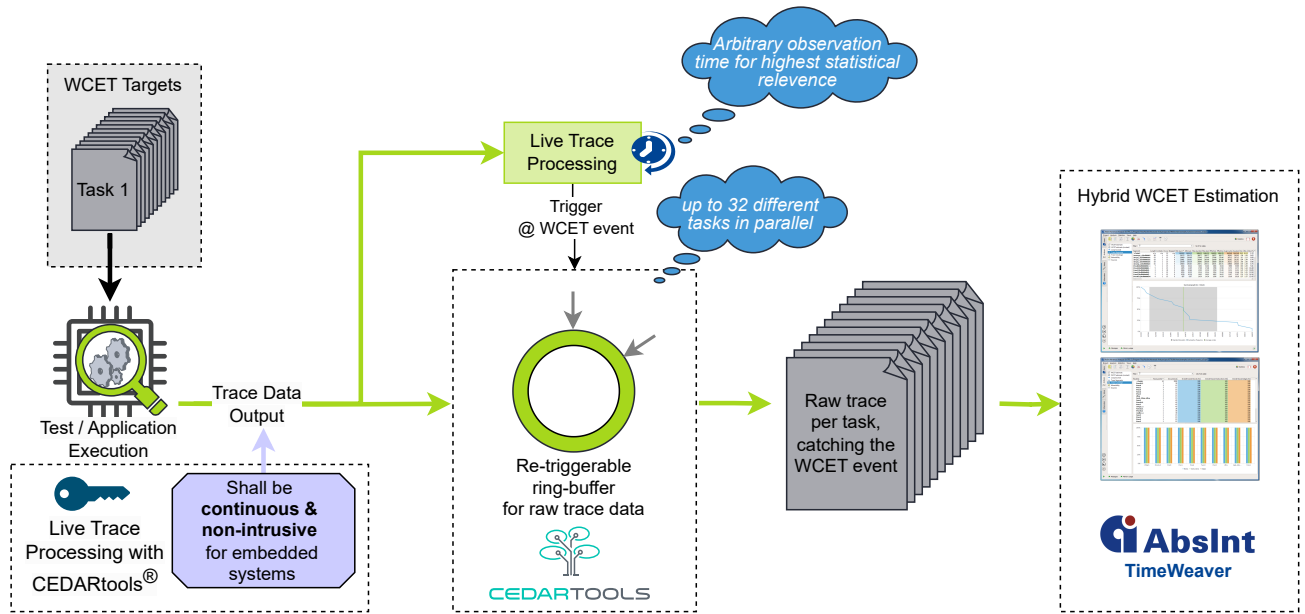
WCET Targets

Task 1

Test / Application Execution

Trace Data Output

Live Trace Processing with CEDARtools®

Shall be **continuous & non-intrusive** for embedded systems

Live Trace Processing

Arbitrary observation time for highest statistical relevence

Trigger @ WCET event

up to 32 different tasks in parallel

Re-triggerable ring-buffer for raw trace data

CEDARTOOLS

Raw trace per task, catching the WCET event

Hybrid WCET Estimation

AbsInt
TimeWeaver